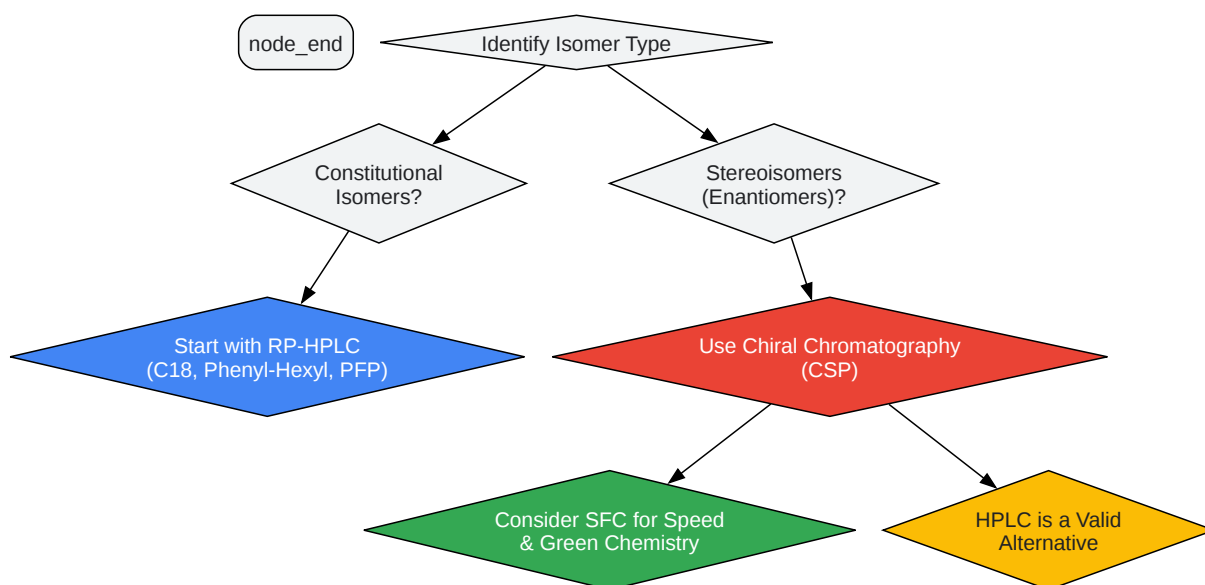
node_end

Identify Isomer Type

Constitutional Isomers?

Stereoisomers (Enantiomers)?

Start with RP-HPLC (C18, Phenyl-Hexyl, PFP)

Use Chiral Chromatography (CSP)

Consider SFC for Speed & Green Chemistry

HPLC is a Valid Alternative